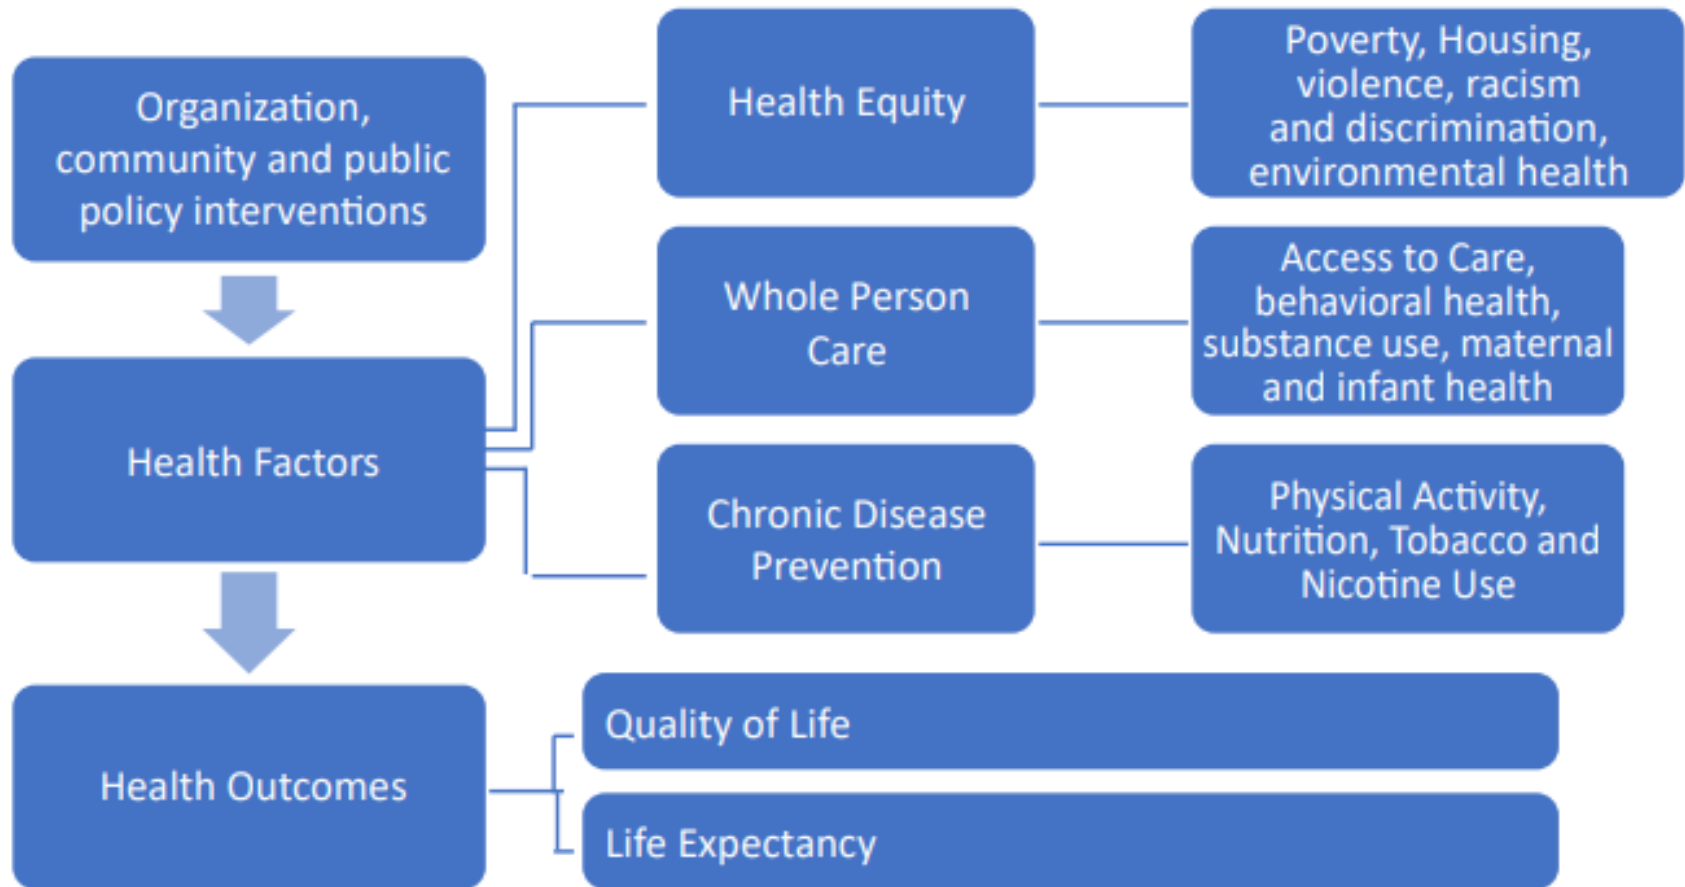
Organization, community and public policy interventions

Health Factors

Health Outcomes

Health Equity

Poverty, Housing, violence, racism and discrimination, environmental health

Whole Person Care

Access to Care, behavioral health, substance use, maternal and infant health

Chronic Disease Prevention

Physical Activity, Nutrition, Tobacco and Nicotine Use

Quality of Life

Life Expectancy